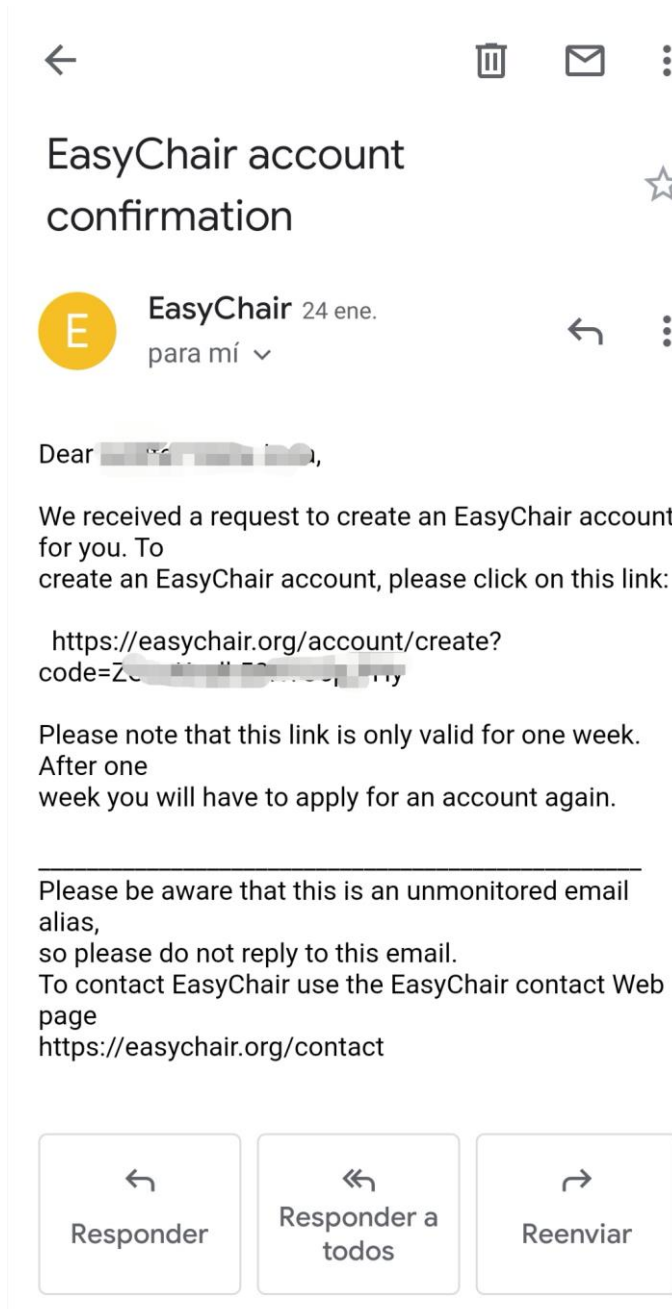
EasyChair account confirmation

E

EasyChair 24 ene.
para mí

Dear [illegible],

We received a request to create an EasyChair account for you. To create an EasyChair account, please click on this link:

https://easychair.org/account/create?code=Z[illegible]

Please note that this link is only valid for one week. After one week you will have to apply for an account again.

______________________________________
Please be aware that this is an unmonitored email alias, so please do not reply to this email.
To contact EasyChair use the EasyChair contact Web page
https://easychair.org/contact

Responder

Responder a todos

Reenviar